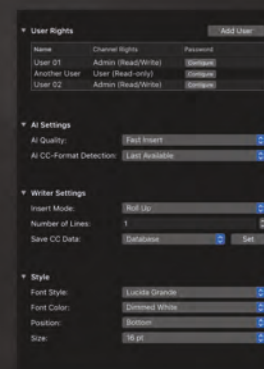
User Rights

Add User

| Name | Channel Rights | Password |
|---|---|---|
| User 01 | Admin (Read/Write) | Configure |
| Another User | User (Read-only) | Configure |
| User 02 | Admin (Read/Write) | Configure |

AI Settings

AI Quality: Fast Insert

AI CC-Format Detection: Last Available

Writer Settings

Insert Mode: Roll Up

Number of Lines: 1

Save CC Data: Database Set

Style

Font Style: Lucida Grande

Font Color: Dimmed White

Position: Bottom

Size: 16 pt